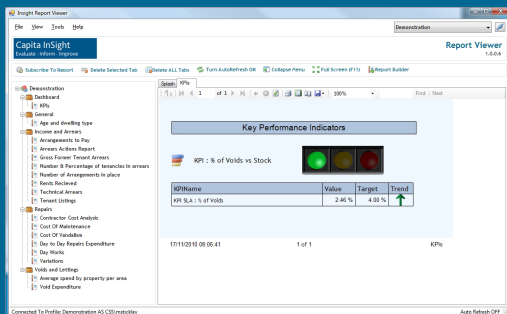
Insight Report Viewer

File View Tools Help

Demonstration

Capita InSight
Evaluate · Inform · Improve

Report Viewer
1.0.0.6

Subscribe To Report | Delete Selected Tab | Delete ALL Tabs | Turn AutoRefresh ON | Collapse Menu | Full Screen (F11) | Report Builder

Demonstration
Dashboard
KPIs
General
Age and dwelling type
Income and Arrears
Arrangements to Pay
Arrears Actions Report
Gross Former Tenant Arrears
Number & Percentage of tenancies in arrears
Number of Arrangements in place
Rents Recieved
Technical Arrears
Tenant Listings
Repairs
Contractor Cost Analysis
Cost Of Maintenance
Cost Of Vandalism
Day to Day Repairs Expenditure
Day Works
Variations
Voids and Lettings
Average spend by property per area
Void Expenditure

Splash | KPIs

1 of 1 | 100% | Find | Next

Key Performance Indicators

KPI : % of Voids vs Stock

| KPIName | Value | Target | Trend |
|---|---|---|---|
| KPI SLA : % of Voids | 2.46 % | 4.00 % | |

17/11/2010 08:06:41 | 1 of 1 | KPIs

Connected To Profilic Demonstration AS CSS\mstickley

Auto Refresh OFF